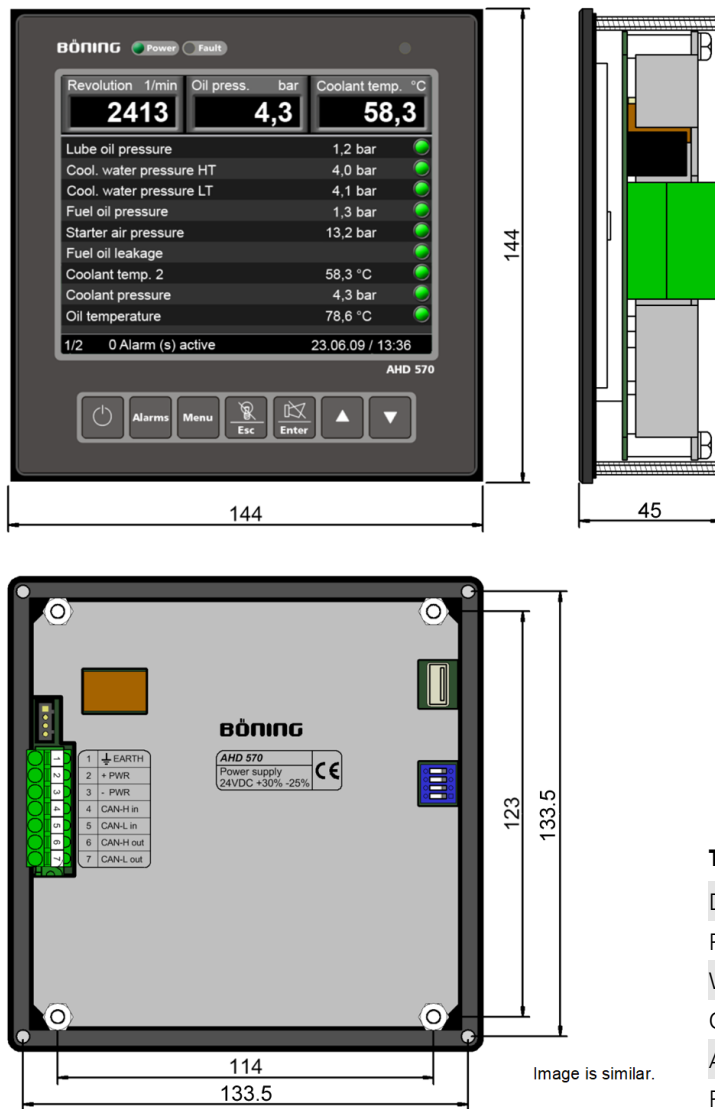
BÖNING Power Fault

| Revolution 1/min | Oil press. bar | Coolant temp. °C |
|---|---|---|
| 2413 | 4,3 | 58,3 |

| | |
|---|---|
| Lube oil pressure | 1,2 bar |
| Cool. water pressure HT | 4,0 bar |
| Cool. water pressure LT | 4,1 bar |
| Fuel oil pressure | 1,3 bar |
| Starter air pressure | 13,2 bar |
| Fuel oil leakage | |
| Coolant temp. 2 | 58,3 °C |
| Coolant pressure | 4,3 bar |
| Oil temperature | 78,6 °C |

1/2 0 Alarm (s) active 23.06.09 / 13:36

AHD 570

Alarms Menu Esc Enter

144

144

45

BÖNING

| | |
|---|---|
| 1 | EARTH |
| 2 | + PWR |
| 3 | - PWR |
| 4 | CAN-H in |
| 5 | CAN-L in |
| 6 | CAN-H out |
| 7 | CAN-L out |

AHD 570
Power supply
24VDC +30% -25%
CE

123

133.5

114

133.5

Image is similar.

T
D
F
V
C
A
F